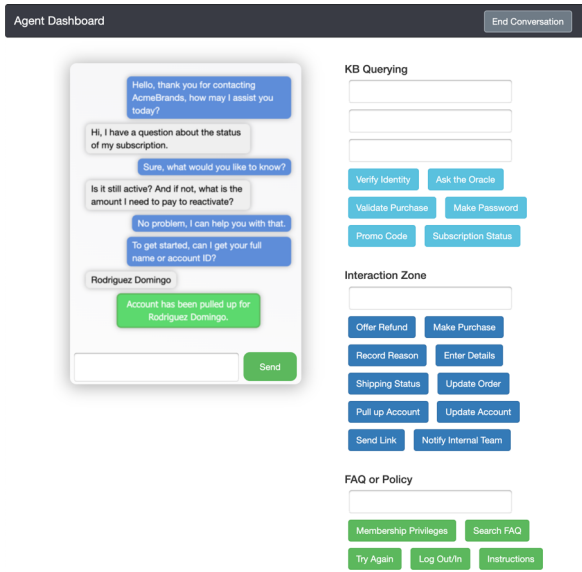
Agent Dashboard

End Conversation

Hello, thank you for contacting AcmeBrands, how may I assist you today?

Hi, I have a question about the status of my subscription.

Sure, what would you like to know?

Is it still active? And if not, what is the amount I need to pay to reactivate?

No problem, I can help you with that.

To get started, can I get your full name or account ID?

Rodriguez Domingo

Account has been pulled up for Rodriguez Domingo.

Send

KB Querying

Verify Identity

Ask the Oracle

Validate Purchase

Make Password

Promo Code

Subscription Status

Interaction Zone

Offer Refund

Make Purchase

Record Reason

Enter Details

Shipping Status

Update Order

Pull up Account

Update Account

Send Link

Notify Internal Team

FAQ or Policy

Membership Privileges

Search FAQ

Try Again

Log Out/In

Instructions